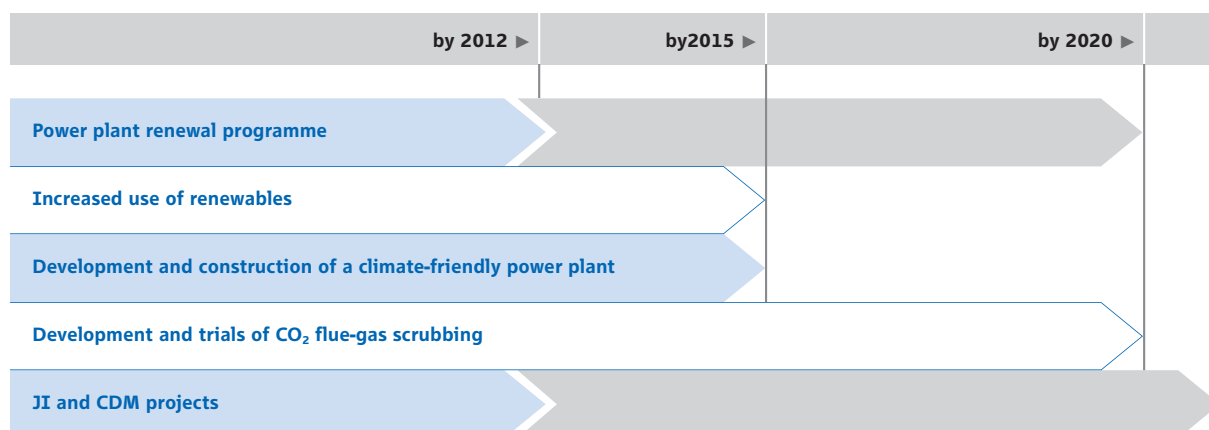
by 2012 ▶ by2015 ▶ by 2020 ▶

Power plant renewal programme

Increased use of renewables

Development and construction of a climate-friendly power plant

Development and trials of $CO_2$ flue-gas scrubbing

JI and CDM projects